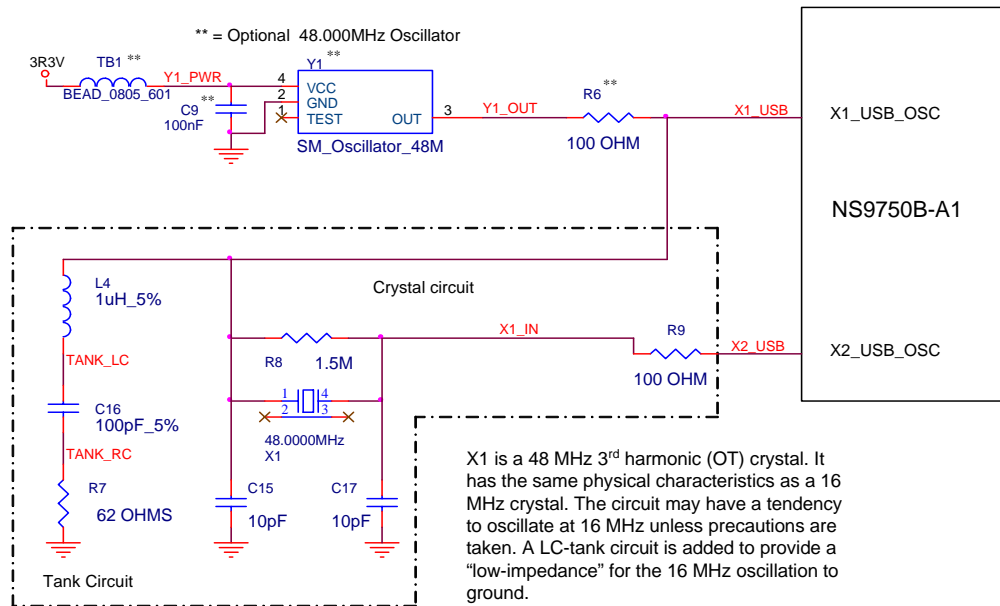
** = Optional 48.000MHz Oscillator

3R3V
TB1 **
BEAD_0805_601
Y1_PWR
C9 **
100nF
Y1 **
4 VCC
2 GND
1 TEST
OUT 3
SM_Oscillator_48M
Y1_OUT
R6 **
100 OHM
X1_USB
X1_USB_OSC
NS9750B-A1
X2_USB_OSC

Crystal circuit
L4
1uH_5%
TANK_LC
C16
100pF_5%
TANK_RC
R7
62 OHMS
Tank Circuit
R8 1.5M
X1_IN
R9
100 OHM
X2_USB
1 4
2 3
48.0000MHz
X1
C15
10pF
C17
10pF

X1 is a 48 MHz 3$^{rd}$ harmonic (OT) crystal. It has the same physical characteristics as a 16 MHz crystal. The circuit may have a tendency to oscillate at 16 MHz unless precautions are taken. A LC-tank circuit is added to provide a “low-impedance” for the 16 MHz oscillation to ground.